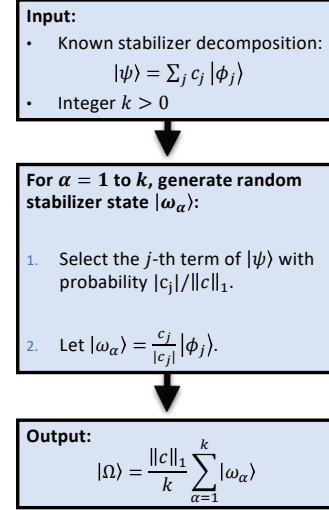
**Input:**

- Known stabilizer decomposition: $|\psi\rangle = \sum_j c_j |\phi_j\rangle$
- Integer $k > 0$

**For $\alpha = 1$ to $k$, generate random stabilizer state $|\omega_\alpha\rangle$:**

1. Select the $j$-th term of $|\psi\rangle$ with probability $|c_j|/\|c\|_1$.

2. Let $|\omega_\alpha\rangle = \frac{c_j}{|c_j|}|\phi_j\rangle$.

**Output:**

$|\Omega\rangle = \frac{\|c\|_1}{k} \sum_{\alpha=1}^{k} |\omega_\alpha\rangle$